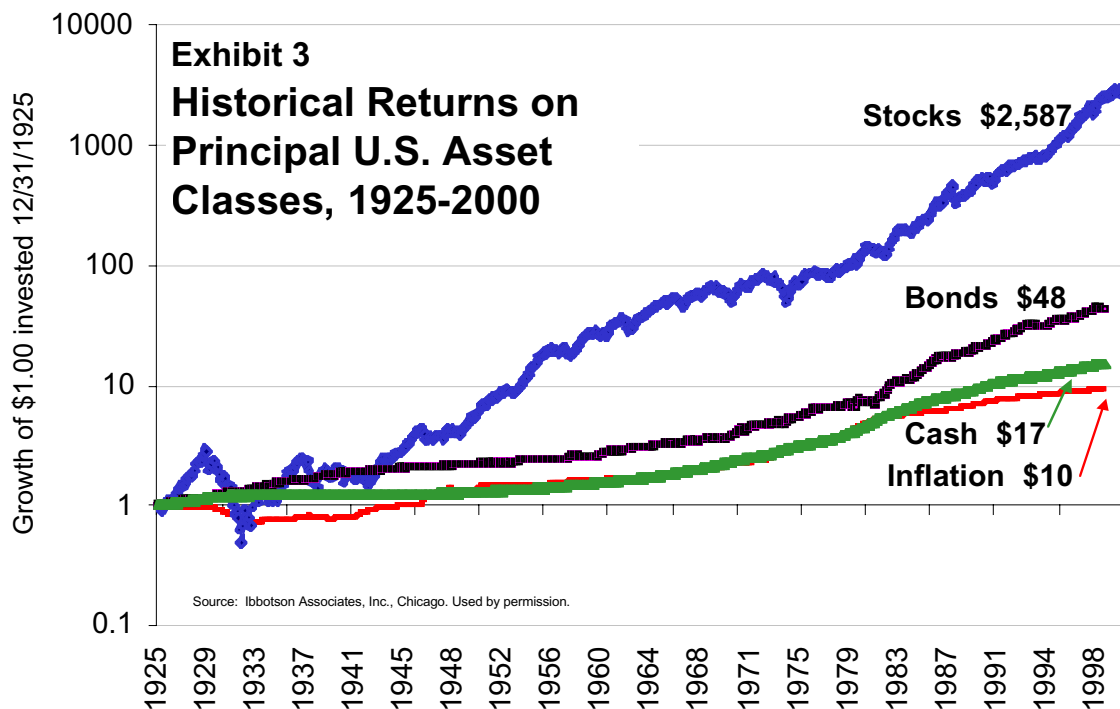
Exhibit 3
Historical Returns on Principal U.S. Asset Classes, 1925-2000

10000
1000
100
10
1
0.1

Growth of $1.00 invested 12/31/1925

Stocks $2,587
Bonds $48
Cash $17
Inflation $10

Source: Ibbotson Associates, Inc., Chicago. Used by permission.

1925
1929
1933
1937
1941
1945
1948
1952
1956
1960
1964
1968
1971
1975
1979
1983
1987
1991
1994
1998